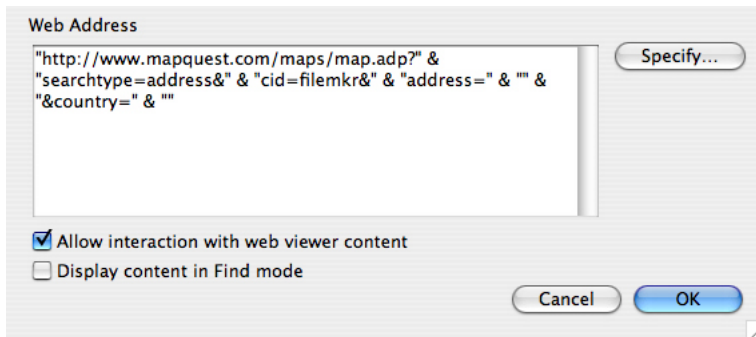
Web Address

"http://www.mapquest.com/maps/map.adp?" & "searchtype=address&" & "cid=filemkr&" & "address=" & "" & "&country=" & ""

Specify...

Allow interaction with web viewer content

Display content in Find mode

Cancel

OK